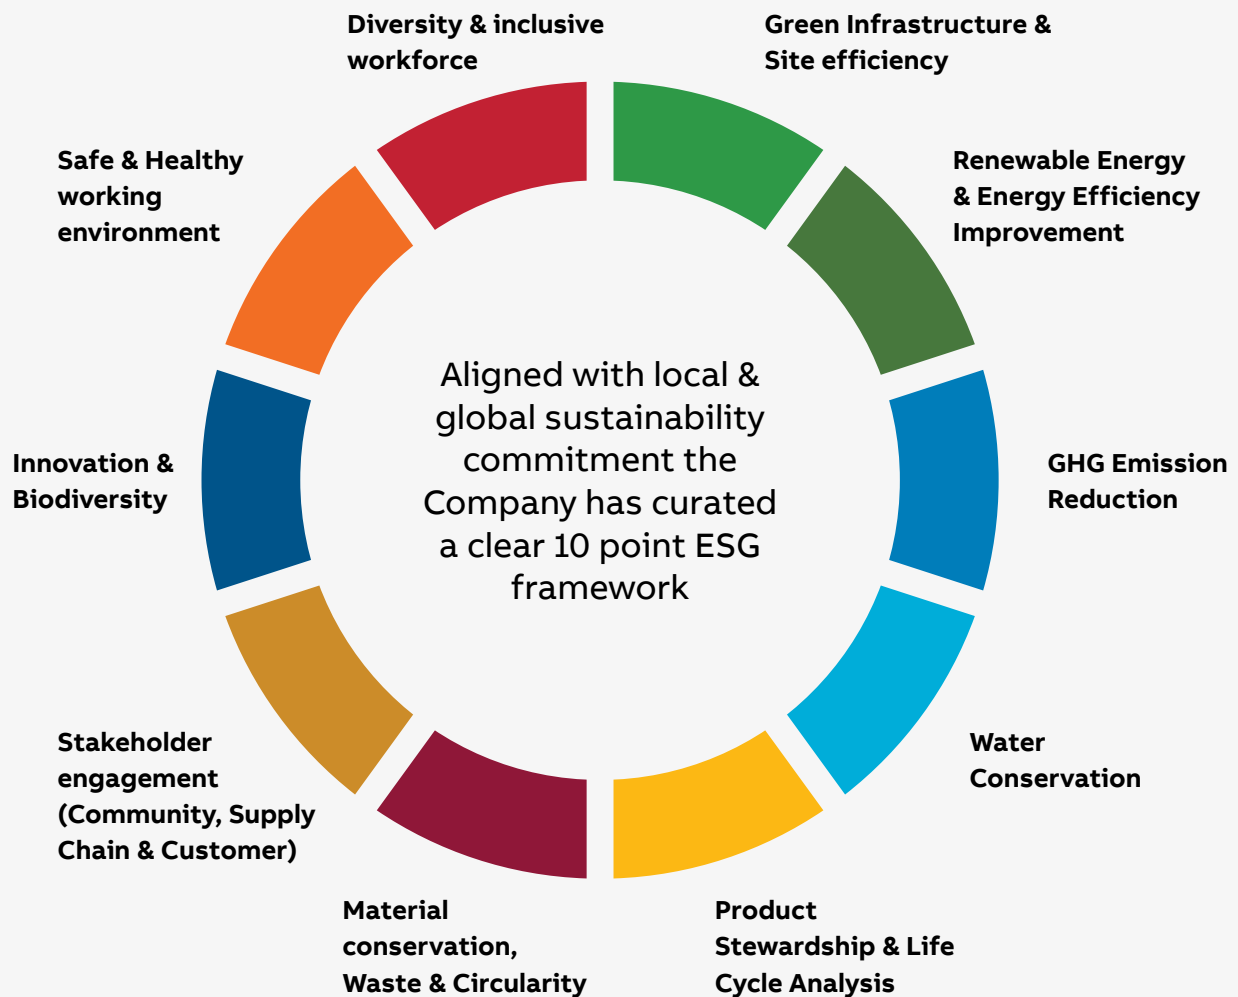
Diversity & inclusive workforce

Green Infrastructure & Site efficiency

Safe & Healthy working environment

Renewable Energy & Energy Efficiency Improvement

Aligned with local & global sustainability commitment the Company has curated a clear 10 point ESG framework

Innovation & Biodiversity

GHG Emission Reduction

Stakeholder engagement (Community, Supply Chain & Customer)

Water Conservation

Material conservation, Waste & Circularity

Product Stewardship & Life Cycle Analysis